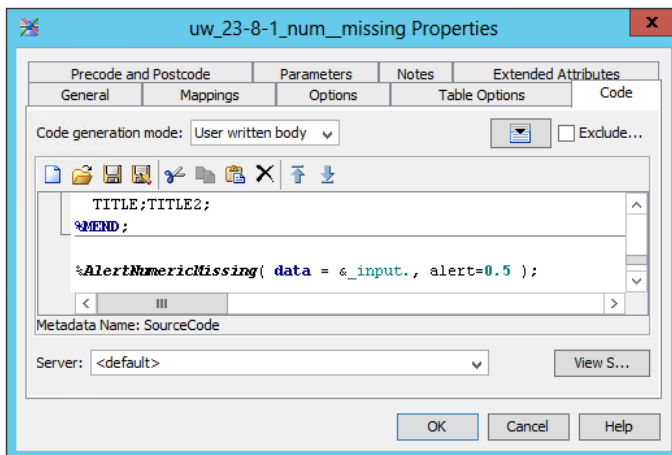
uw_23-8-1_num__missing Properties

Precode and Postcode | Parameters | Notes | Extended Attributes
General | Mappings | Options | Table Options | Code

Code generation mode: User written body

Exclude...

TITLE;TITLE2;
%MEND;

%AlertNumericMissing( data = &_input., alert=0.5 );

III

Metadata Name: SourceCode

Server: <default>

View S...

OK | Cancel | Help